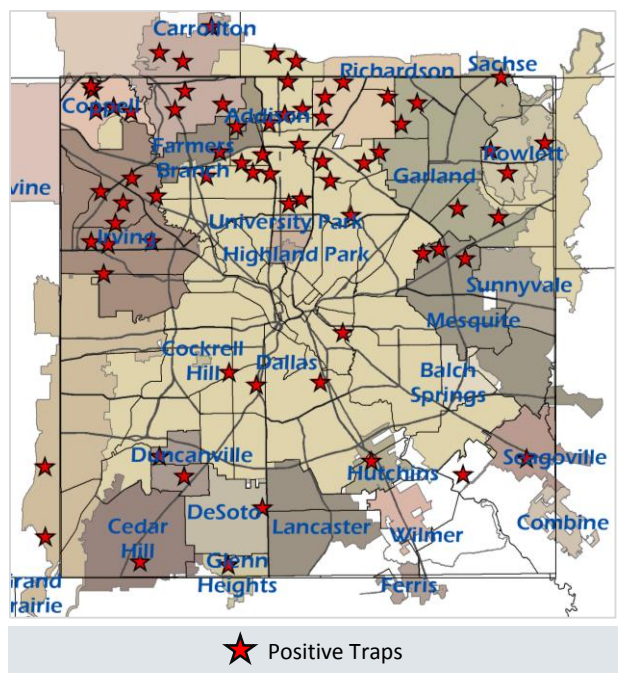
Carrollton
Sachse
Richardson
Coppell
Addison
Farmers Branch
Rowlett
Garland
vine
University Park
Irving
Highland Park
Sunnyvale
Mesquite
Cockrell Hill
Dallas
Balch Springs
Duncanville
Seagoville
Hutchins
Cedar Hill
DeSoto
Lancaster
Wilmer
Combine
Glenn Heights
Grand Prairie
Ferris

Positive Traps